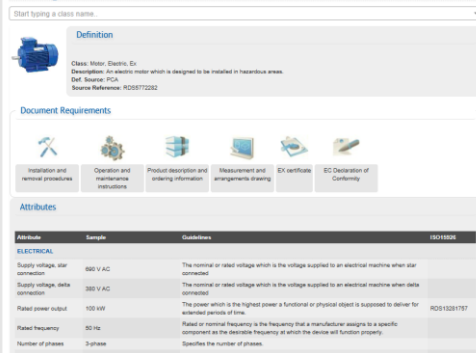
Start typing a class name...

Definition

Class: Motor, Electric, Ex
Description: An electric motor which is designed to be installed in hazardous areas.
Def. Source: PCA
Source Reference: RDS5772282

Document Requirements

Installation and removal procedures

Operation and maintenance instructions

Product description and ordering information

Measurement and arrangements drawing

EX certificate

EC Declaration of Conformity

Attributes

| Attribute | Sample | Guidelines | ISO15926 |
|---|---|---|---|
| ELECTRICAL | | | |
| Supply voltage, star connection | 690 V AC | The nominal or rated voltage which is the voltage supplied to an electrical machine when star connected | |
| Supply voltage, delta connection | 380 V AC | The nominal or rated voltage which is the voltage supplied to an electrical machine when delta connected | |
| Rated power output | 100 kW | The power which is the highest power a functional or physical object is supposed to deliver for extended periods of time. | RDS13261757 |
| Rated frequency | 50 Hz | Rated or nominal frequency is the frequency that a manufacturer assigns to a specific component as the desirable frequency at which the device will function properly. | |
| Number of phases | 3-phase | Specifies the number of phases. | |